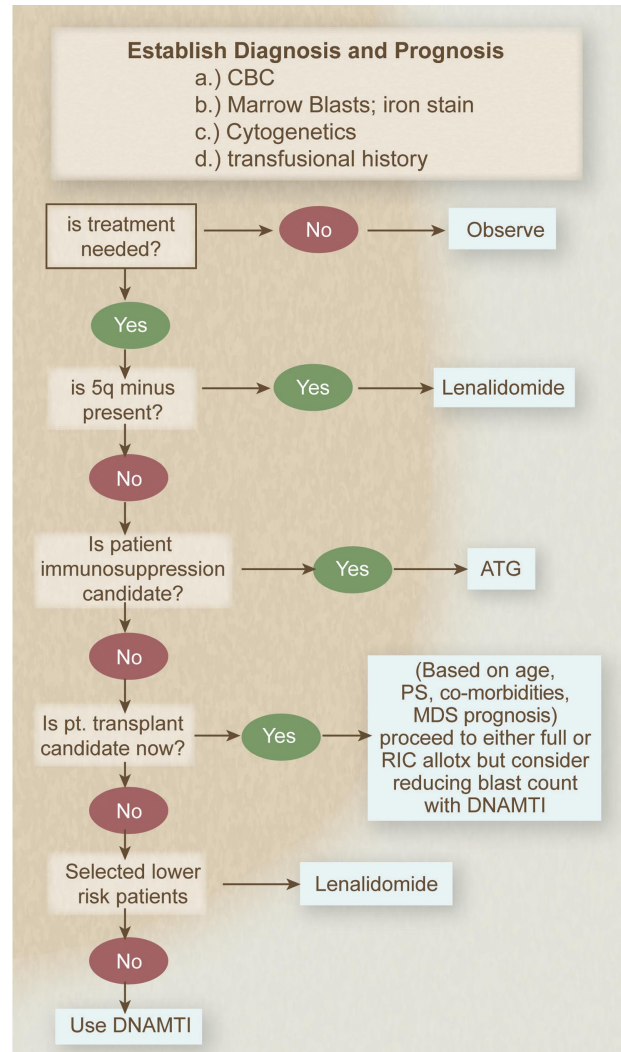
Establish Diagnosis and Prognosis
a.) CBC
b.) Marrow Blasts; iron stain
c.) Cytogenetics
d.) transfusional history

is treatment needed?

No

Observe

Yes

is 5q minus present?

Yes

Lenalidomide

No

Is patient immunosuppression candidate?

Yes

ATG

No

Is pt. transplant candidate now?

Yes

(Based on age, PS, co-morbidities, MDS prognosis) proceed to either full or RIC allotx but consider reducing blast count with DNAMTI

No

Selected lower risk patients

Lenalidomide

No

Use DNAMTI